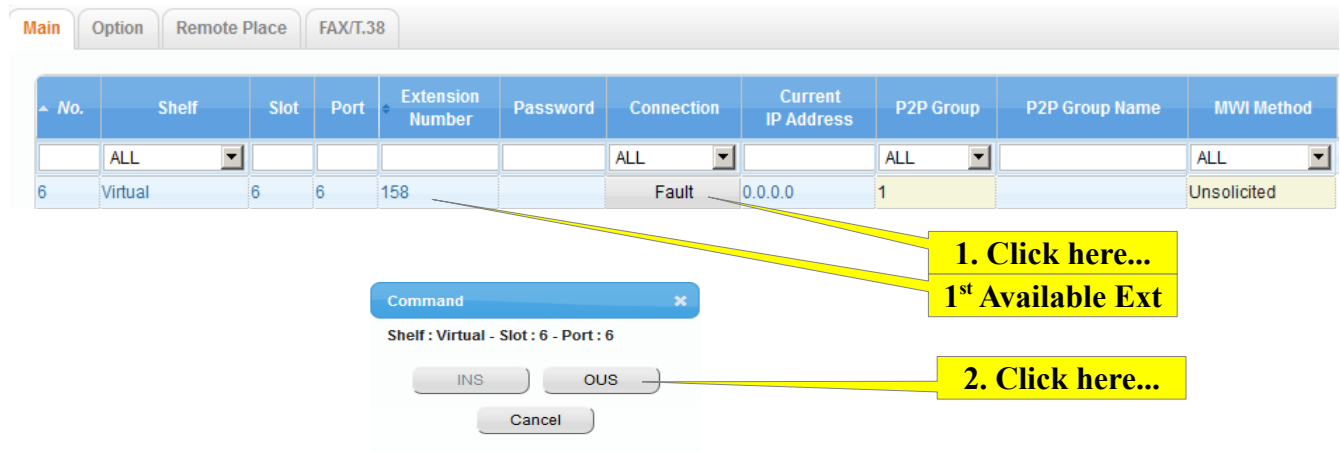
Main | Option | Remote Place | FAX/T.38

| No. | Shelf | Slot | Port | Extension Number | Password | Connection | Current IP Address | P2P Group | P2P Group Name | MWI Method |
|---|---|---|---|---|---|---|---|---|---|---|
| | ALL | | | | | ALL | | ALL | | ALL |
| 6 | Virtual | 6 | 6 | 158 | | Fault | 0.0.0.0 | 1 | | Unsolicited |

1. Click here...

1$^{st}$ Available Ext

Command

Shelf : Virtual - Slot : 6 - Port : 6

INS

OUS

Cancel

2. Click here...